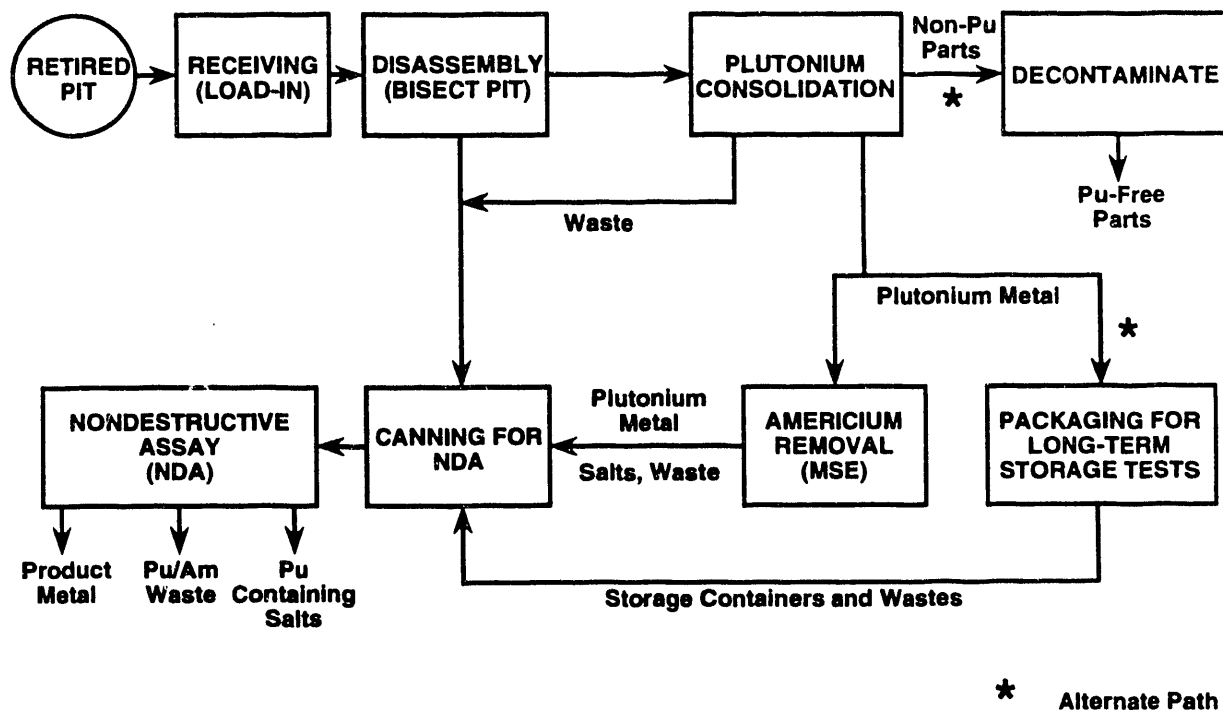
RETIRED PIT

RECEIVING (LOAD-IN)

DISASSEMBLY (BISECT PIT)

PLUTONIUM CONSOLIDATION

Non-Pu Parts

*

DECONTAMINATE

Pu-Free Parts

Waste

Plutonium Metal

*

NONDESTRUCTIVE ASSAY (NDA)

CANNING FOR NDA

Plutonium Metal

Salts, Waste

AMERICIUM REMOVAL (MSE)

PACKAGING FOR LONG-TERM STORAGE TESTS

Product Metal

Pu/Am Waste

Pu Containing Salts

Storage Containers and Wastes

* Alternate Path